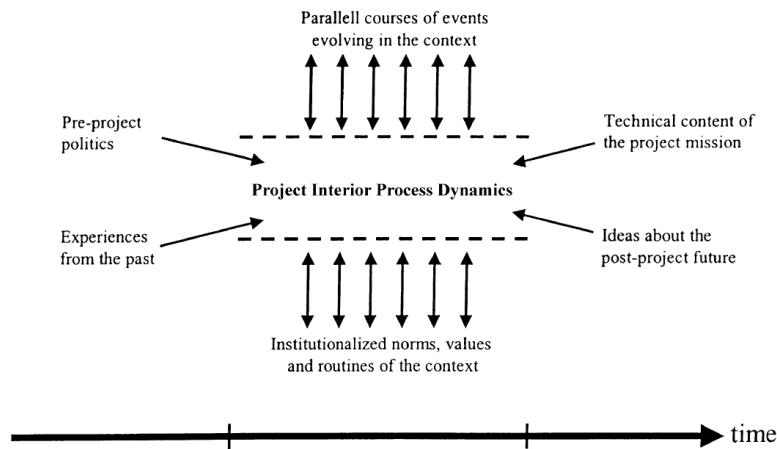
Parallell courses of events evolving in the context

Pre-project politics

Technical content of the project mission

Project Interior Process Dynamics

Experiences from the past

Ideas about the post-project future

Institutionalized norms, values and routines of the context

time